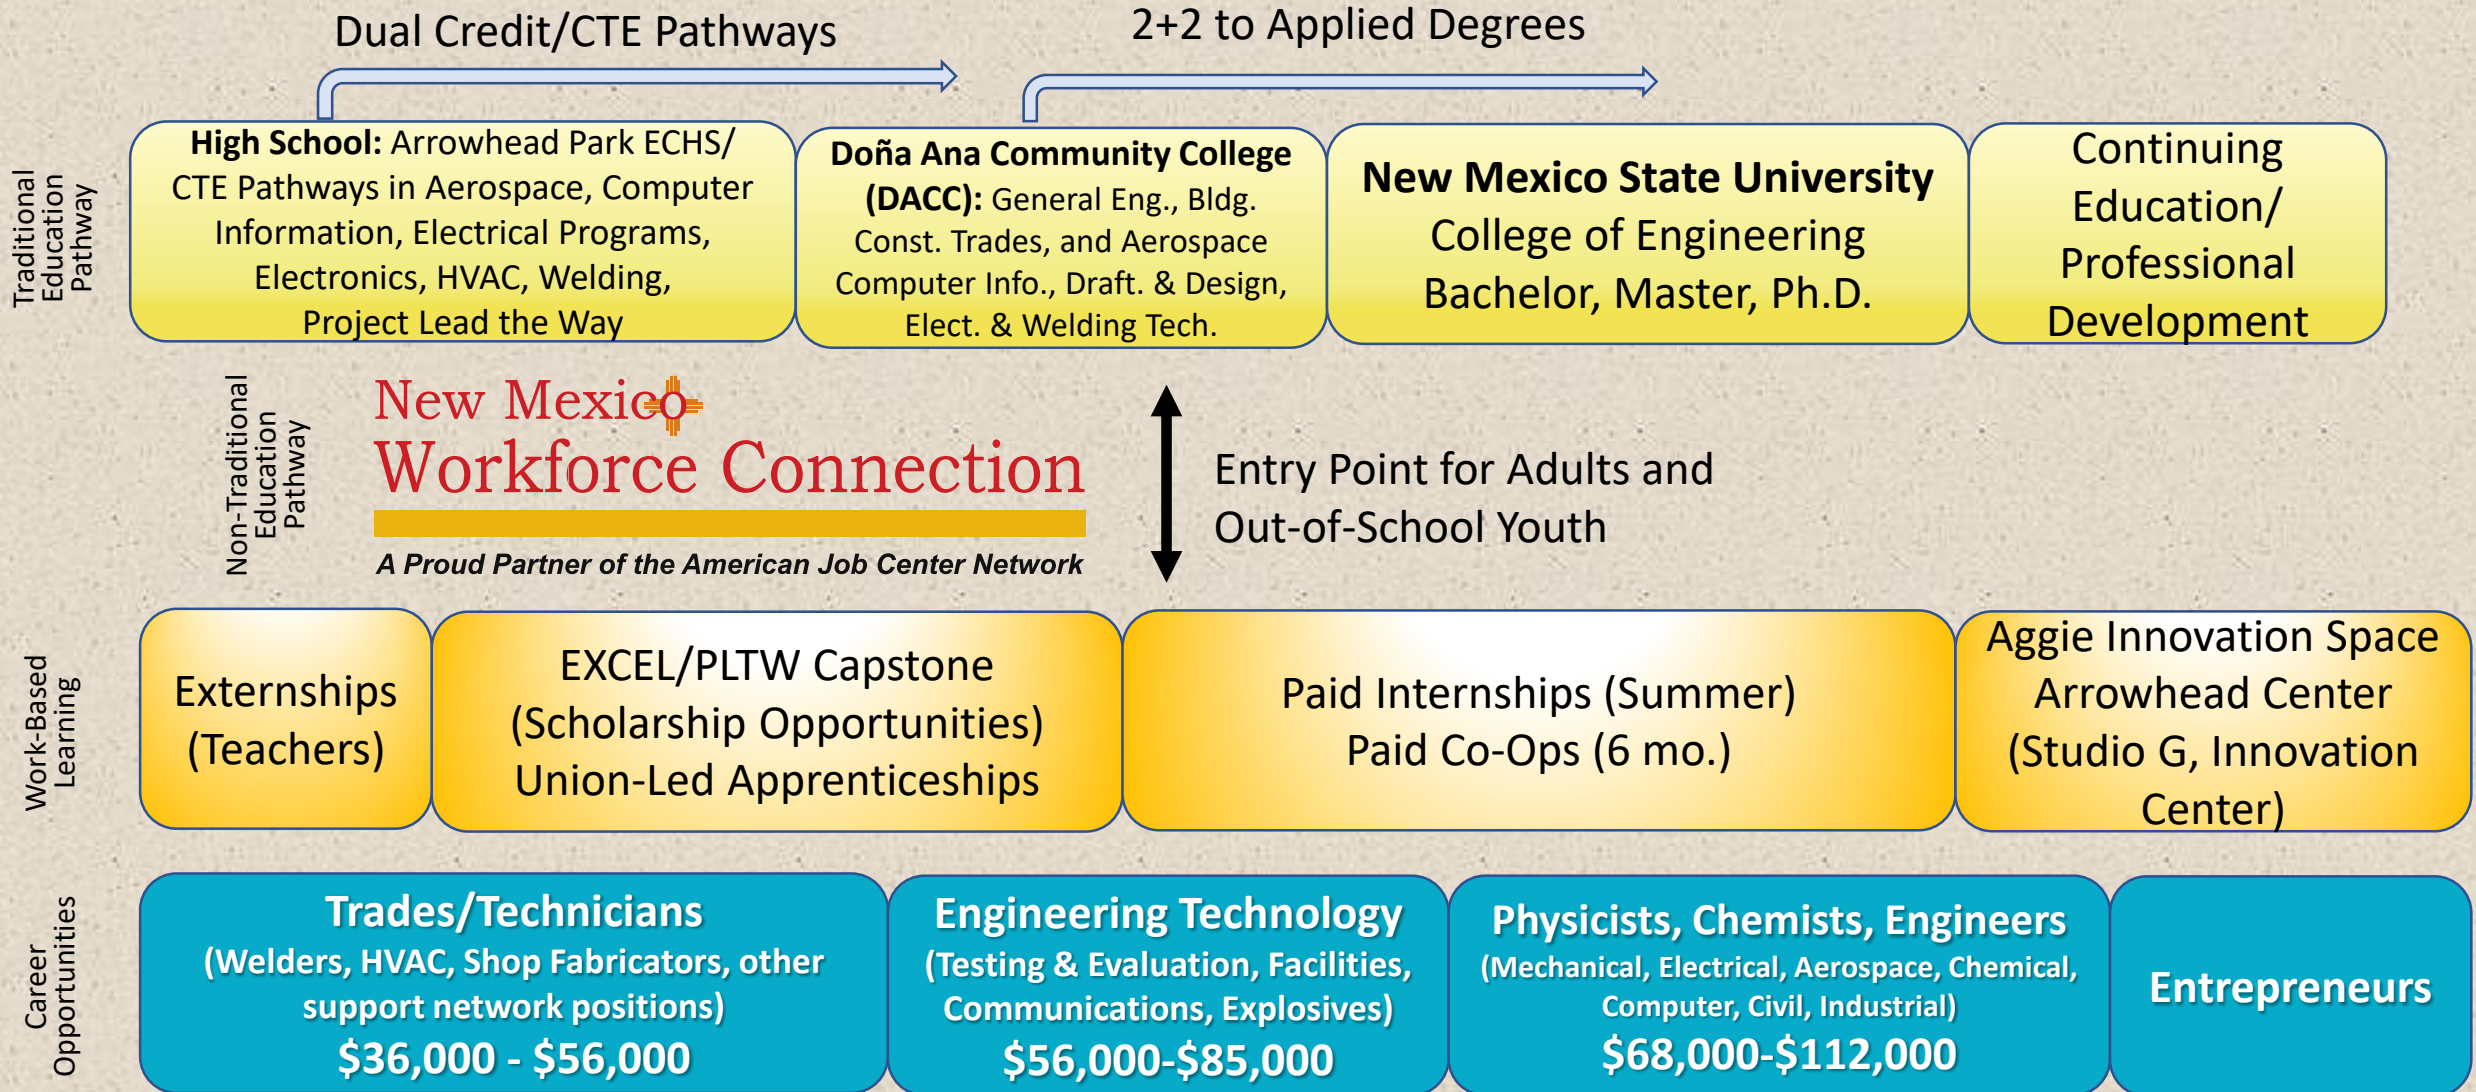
Dual Credit/CTE Pathways

2+2 to Applied Degrees

Traditional Education Pathway

**High School:** Arrowhead Park ECHS/ CTE Pathways in Aerospace, Computer Information, Electrical Programs, Electronics, HVAC, Welding, Project Lead the Way

**Doña Ana Community College (DACC):** General Eng., Bldg. Const. Trades, and Aerospace Computer Info., Draft. & Design, Elect. & Welding Tech.

**New Mexico State University**
College of Engineering
Bachelor, Master, Ph.D.

Continuing Education/ Professional Development

Non-Traditional Education Pathway

New Mexico
Workforce Connection
A Proud Partner of the American Job Center Network

Entry Point for Adults and Out-of-School Youth

Work-Based Learning

Externships (Teachers)

EXCEL/PLTW Capstone (Scholarship Opportunities) Union-Led Apprenticeships

Paid Internships (Summer)
Paid Co-Ops (6 mo.)

Aggie Innovation Space Arrowhead Center (Studio G, Innovation Center)

Career Opportunities

**Trades/Technicians**
(Welders, HVAC, Shop Fabricators, other support network positions)
$36,000 - $56,000

**Engineering Technology**
(Testing & Evaluation, Facilities, Communications, Explosives)
$56,000-$85,000

**Physicists, Chemists, Engineers**
(Mechanical, Electrical, Aerospace, Chemical, Computer, Civil, Industrial)
$68,000-$112,000

**Entrepreneurs**